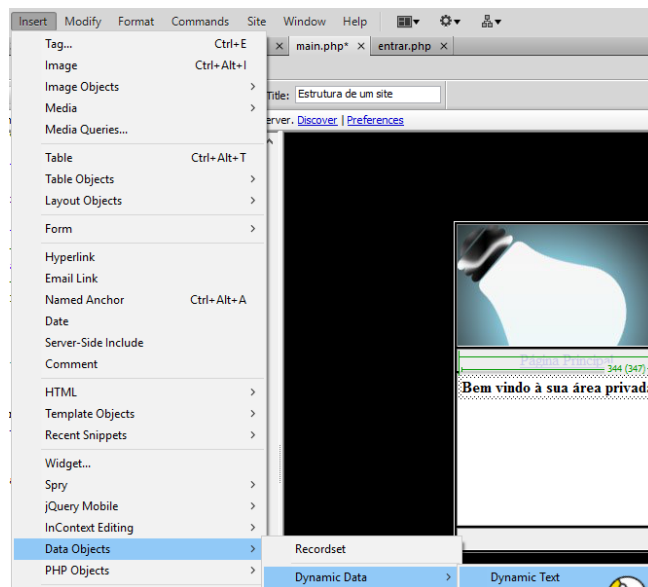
Insert Modify Format Commands Site Window Help

× main.php* × entrar.php ×

Title: Estrutura de um site

erver. Discover | Preferences

Tag... Ctrl+E
Image Ctrl+Alt+I
Image Objects
Media
Media Queries...

Table Ctrl+Alt+T
Table Objects
Layout Objects

Form

Hyperlink
Email Link
Named Anchor Ctrl+Alt+A
Date
Server-Side Include
Comment

HTML
Template Objects
Recent Snippets

Widget...
Spry
jQuery Mobile
InContext Editing
Data Objects
PHP Objects

Recordset

Dynamic Data

Dynamic Text

Página Principal

344 (347)

Bem vindo à sua área privad